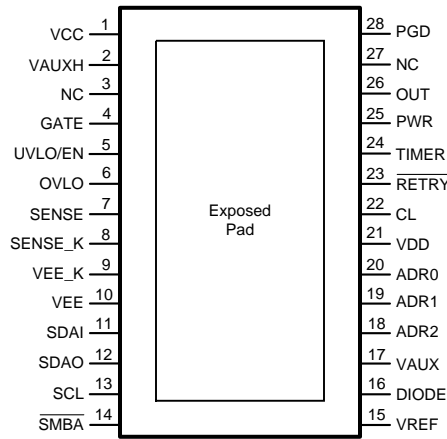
VCC 1
VAUXH 2
NC 3
GATE 4
UVLO/EN 5
OVLO 6
SENSE 7
SENSE_K 8
VEE_K 9
VEE 10
SDAI 11
SDAO 12
SCL 13
$\overline{\text{SMBA}}$ 14

Exposed Pad

28 PGD
27 NC
26 OUT
25 PWR
24 TIMER
23 $\overline{\text{RETRY}}$
22 CL
21 VDD
20 ADR0
19 ADR1
18 ADR2
17 VAUX
16 DIODE
15 VREF